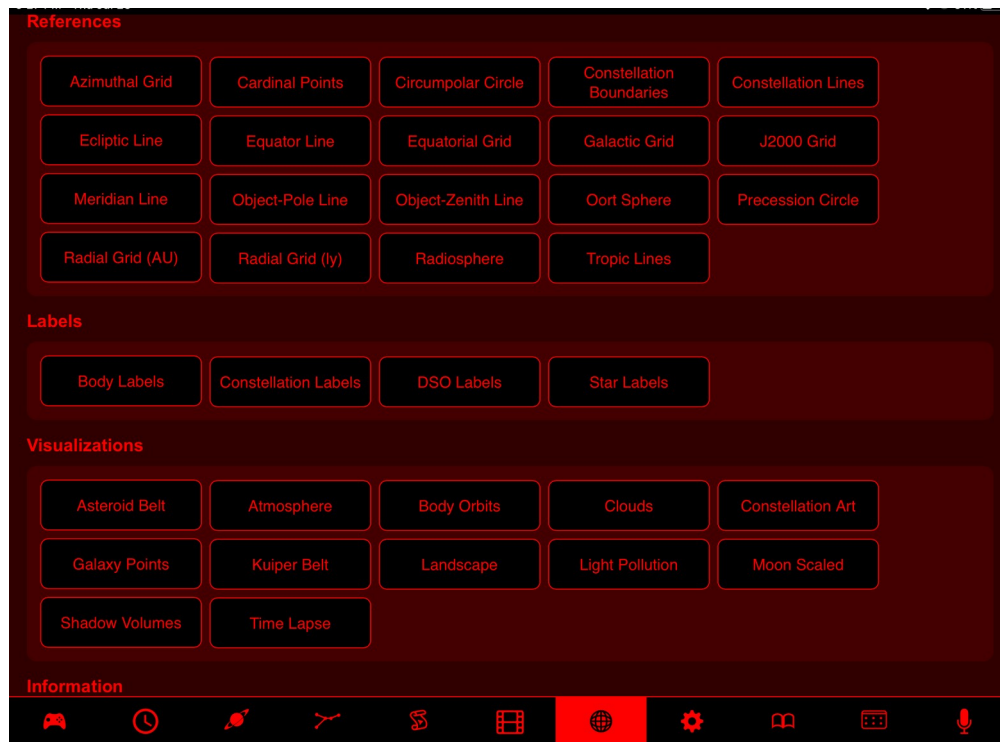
References

Azimuthal Grid
Cardinal Points
Circumpolar Circle
Constellation Boundaries
Constellation Lines
Ecliptic Line
Equator Line
Equatorial Grid
Galactic Grid
J2000 Grid
Meridian Line
Object-Pole Line
Object-Zenith Line
Oort Sphere
Precession Circle
Radial Grid (AU)
Radial Grid (ly)
Radiosphere
Tropic Lines

Labels

Body Labels
Constellation Labels
DSO Labels
Star Labels

Visualizations

Asteroid Belt
Atmosphere
Body Orbits
Clouds
Constellation Art
Galaxy Points
Kuiper Belt
Landscape
Light Pollution
Moon Scaled
Shadow Volumes
Time Lapse

Information